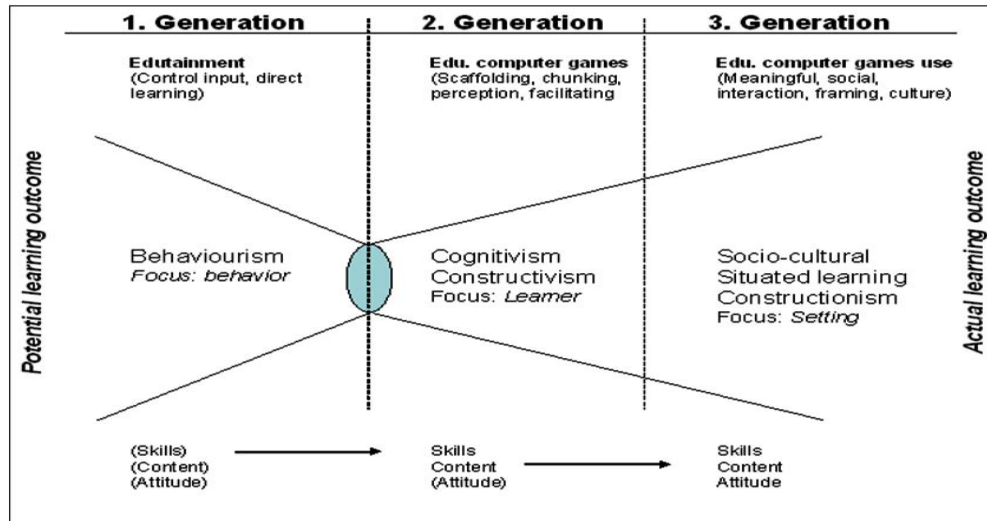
1. Generation

2. Generation

3. Generation

Edutainment
(Control input, direct learning)

Edu. computer games
(Scaffolding, chunking, perception, facilitating

Edu. computer games use
(Meaningful, social, interaction, framing, culture)

Potential learning outcome

Behaviourism
*Focus: behavior*

Cognitivism
Constructivism
Focus: *Learner*

Socio-cultural
Situated learning
Constructionism
Focus: *Setting*

Actual learning outcome

(Skills)
(Content)
(Attitude)

Skills
Content
(Attitude)

Skills
Content
Attitude